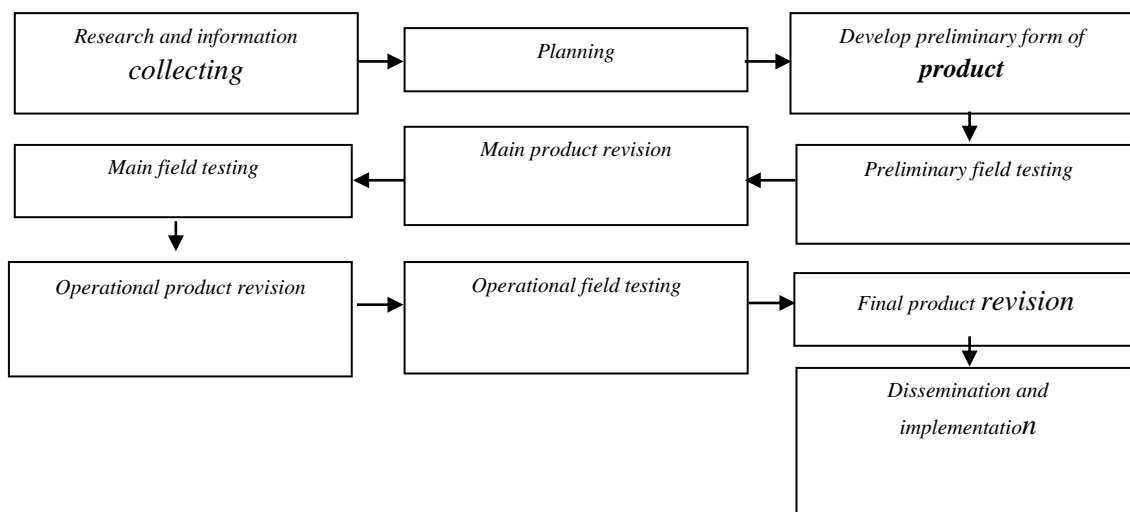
Research and information collecting

Planning

Develop preliminary form of product

Preliminary field testing

Main product revision

Main field testing

Operational product revision

Operational field testing

Final product revision

Dissemination and implementation